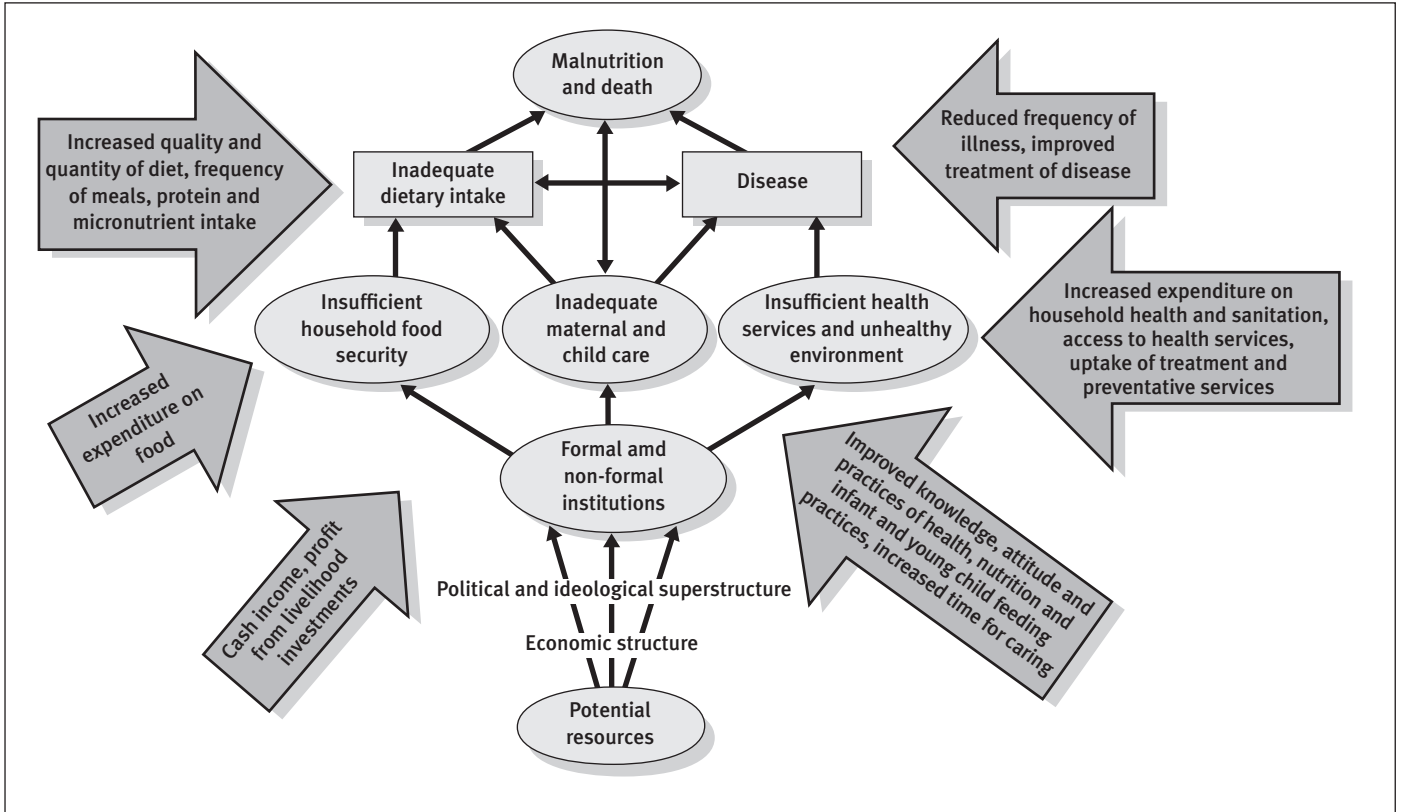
Malnutrition and death

Increased quality and quantity of diet, frequency of meals, protein and micronutrient intake

Inadequate dietary intake

Disease

Reduced frequency of illness, improved treatment of disease

Insufficient household food security

Inadequate maternal and child care

Insufficient health services and unhealthy environment

Increased expenditure on household health and sanitation, access to health services, uptake of treatment and preventative services

Increased expenditure on food

Formal amd non-formal institutions

Improved knowledge, attitude and practices of health, nutrition and infant and young child feeding practices, increased time for caring

Cash income, profit from livelihood investments

Political and ideological superstructure

Economic structure

Potential resources